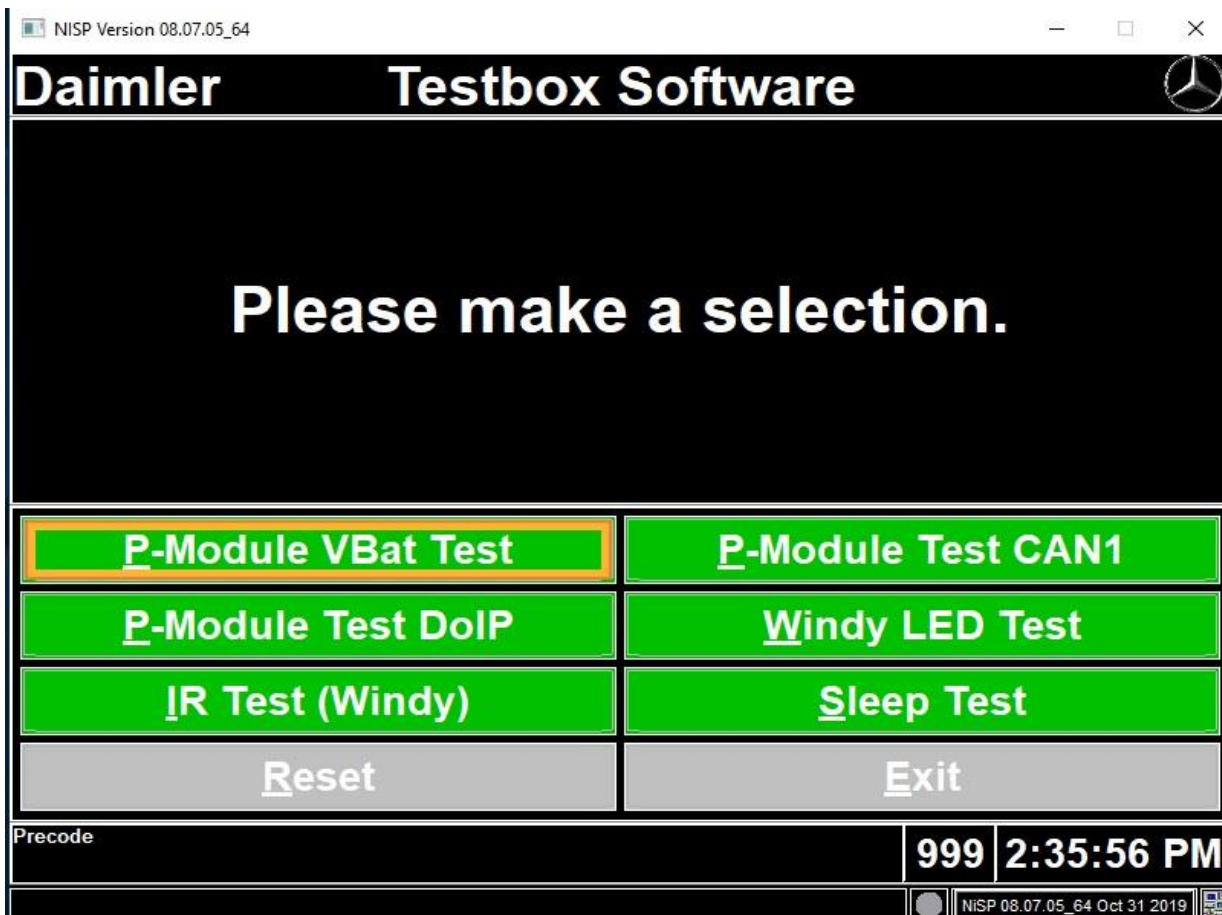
NISP Version 08.07.05_64

Daimler Testbox Software

Please make a selection.

P-Module VBat Test
P-Module Test CAN1
P-Module Test DoIP
Windy LED Test
IR Test (Windy)
Sleep Test
Reset
Exit

Precode
999 2:35:56 PM
NiSP 08.07.05_64 Oct 31 2019